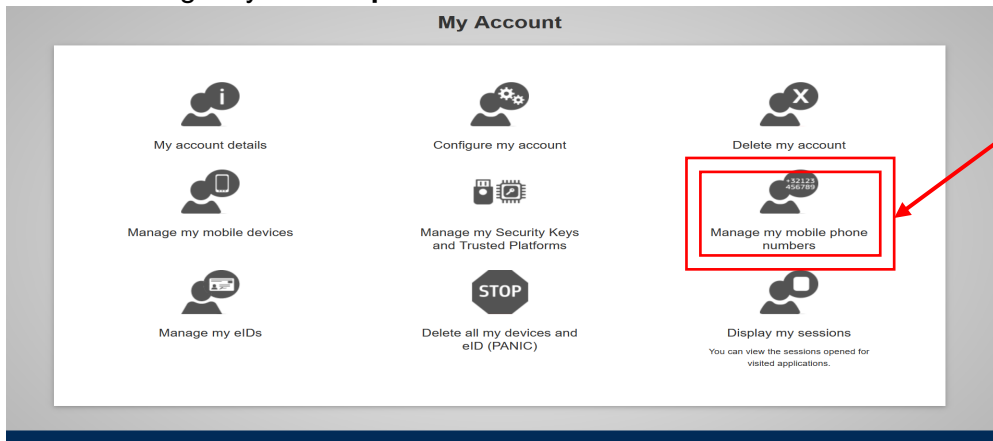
My Account

My account details

Configure my account

Delete my account

Manage my mobile devices

Manage my Security Keys and Trusted Platforms

+32123 456789

Manage my mobile phone numbers

Manage my eIDs

STOP

Delete all my devices and eID (PANIC)

Display my sessions

You can view the sessions opened for visited applications.